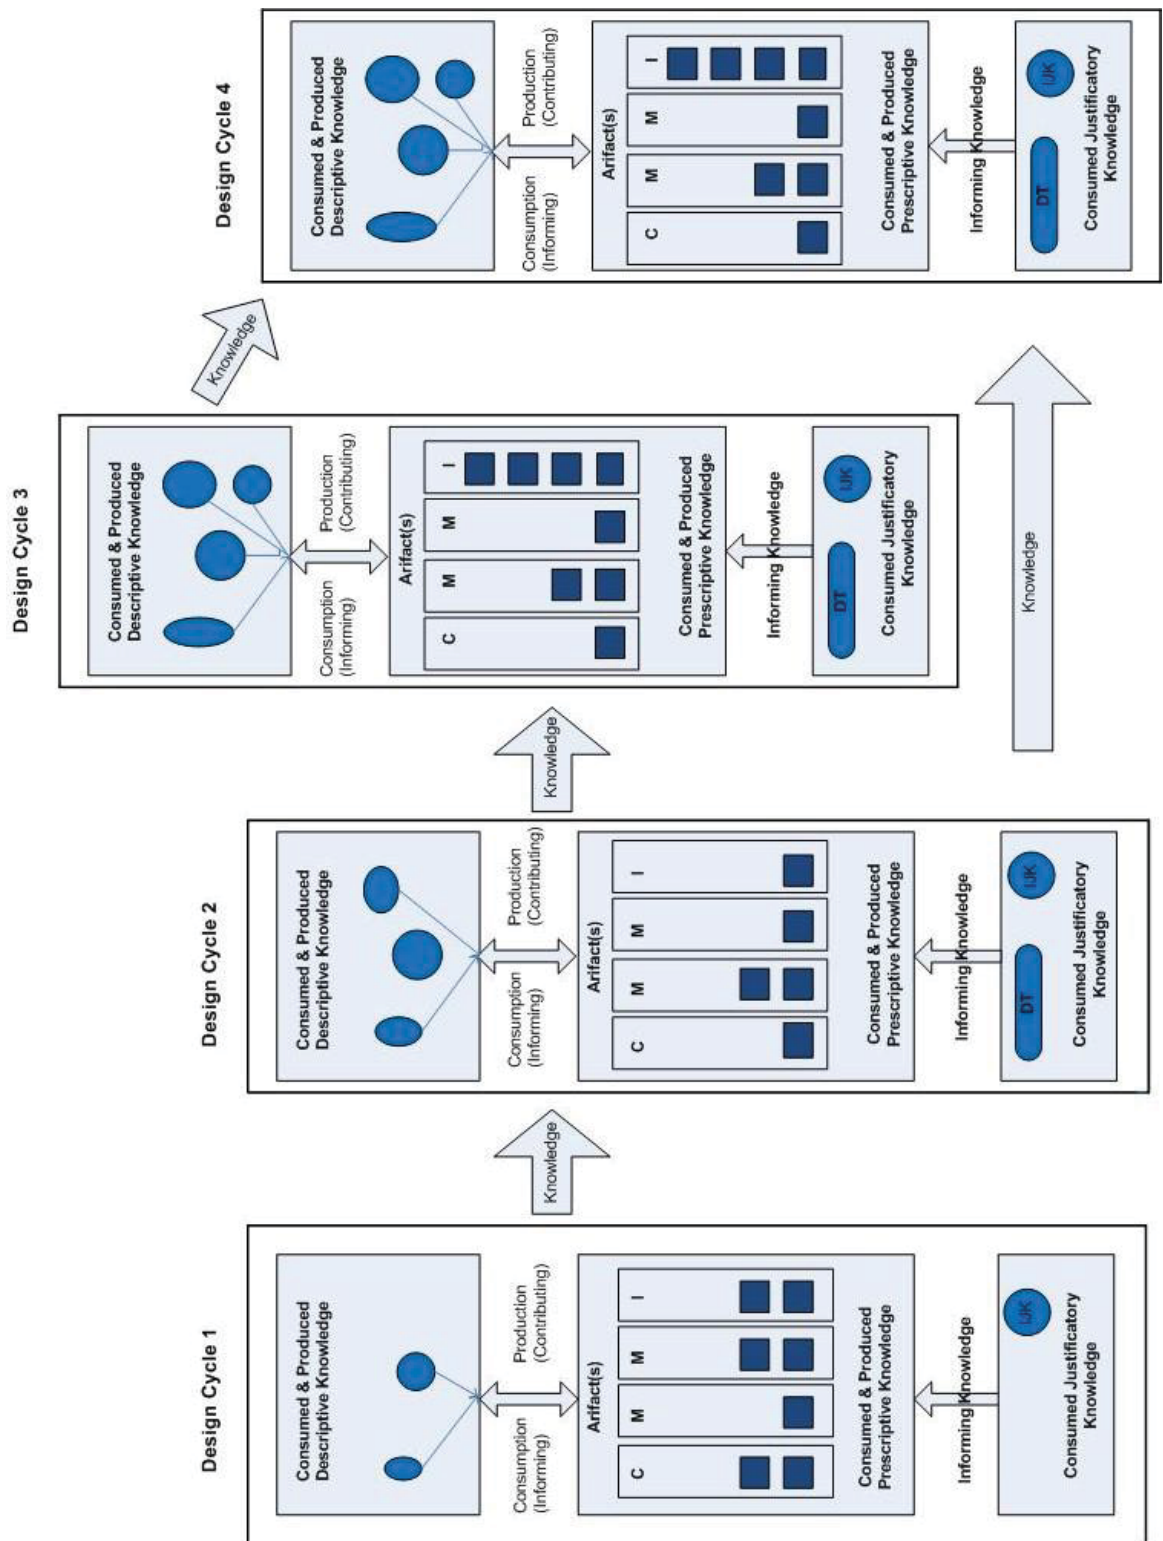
Design Cycle 1

Consumed & Produced Descriptive Knowledge

Consumption (Informing)

Production (Contributing)

Arifact(s)

C

M

M

I

Consumed & Produced Prescriptive Knowledge

Informing Knowledge

IJK

Consumed Justificatory Knowledge

Knowledge

Design Cycle 2

Consumed & Produced Descriptive Knowledge

Consumption (Informing)

Production (Contributing)

Arifact(s)

C

M

M

I

Consumed & Produced Prescriptive Knowledge

Informing Knowledge

DT

IJK

Consumed Justificatory Knowledge

Knowledge

Design Cycle 3

Consumed & Produced Descriptive Knowledge

Consumption (Informing)

Production (Contributing)

Arifact(s)

C

M

M

I

Consumed & Produced Prescriptive Knowledge

Informing Knowledge

DT

IJK

Consumed Justificatory Knowledge

Knowledge

Knowledge

Design Cycle 4

Consumed & Produced Descriptive Knowledge

Consumption (Informing)

Production (Contributing)

Arifact(s)

C

M

M

I

Consumed & Produced Prescriptive Knowledge

Informing Knowledge

DT

IJK

Consumed Justificatory Knowledge